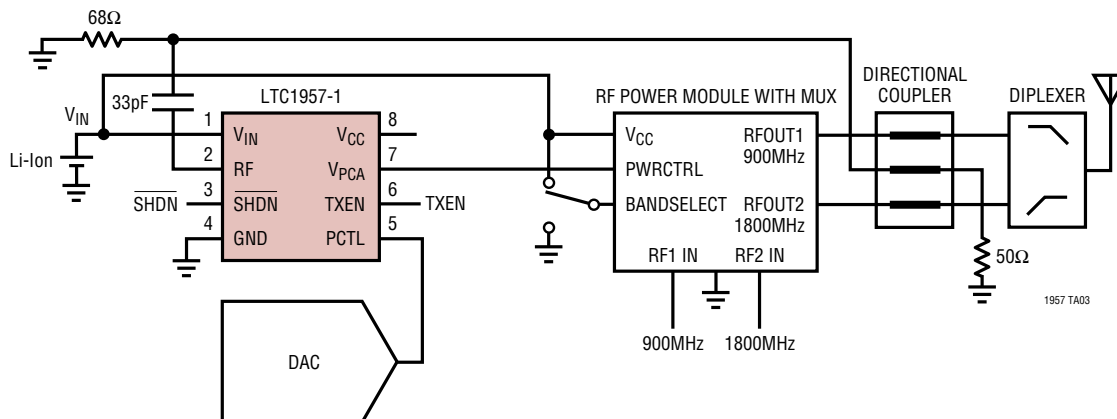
68Ω

33pF

$V_{IN}$

Li-Ion

LTC1957-1

1 $V_{IN}$

2 RF

3 $\overline{SHDN}$

4 GND

8 $V_{CC}$

7 $V_{PCA}$

6 TXEN

5 PCTL

$\overline{SHDN}$

TXEN

DAC

RF POWER MODULE WITH MUX

$V_{CC}$

PWRCTRL

BANDSELECT

RFOUT1 900MHz

RFOUT2 1800MHz

RF1 IN

RF2 IN

900MHz

1800MHz

DIRECTIONAL COUPLER

DIPLEXER

50Ω

1957 TA03